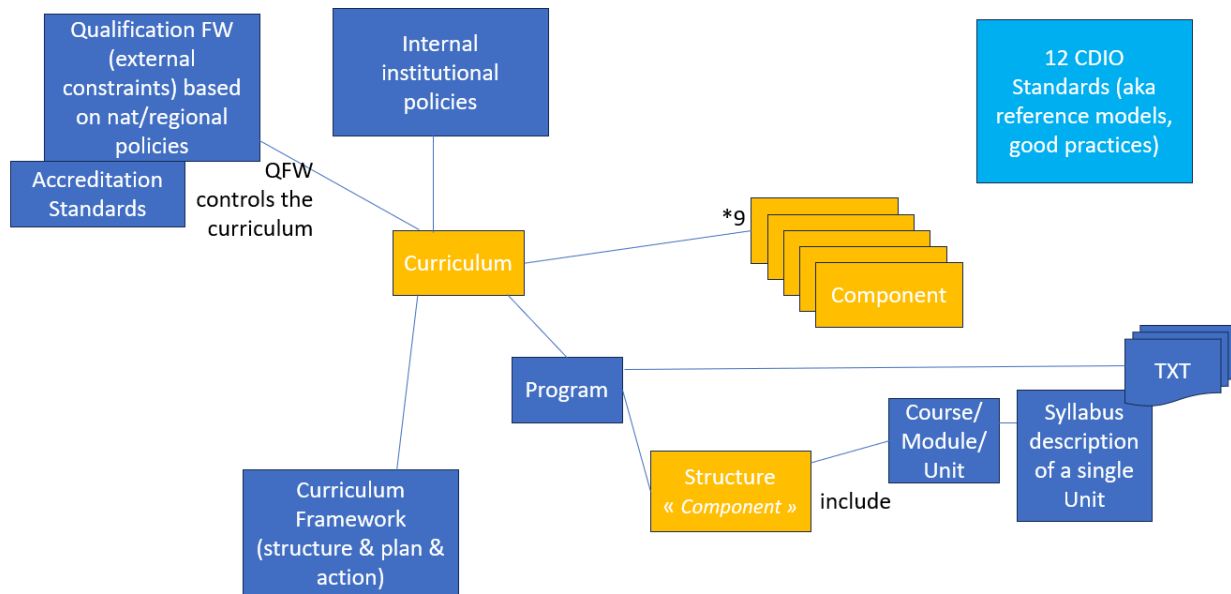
Qualification FW (external constraints) based on nat/regional policies

Accreditation Standards

QFW controls the curriculum

Internal institutional policies

12 CDIO Standards (aka reference models, good practices)

*9

Curriculum

Component

Program

TXT

Course/ Module/ Unit

Syllabus description of a single Unit

Structure « Component »

include

Curriculum Framework (structure & plan & action)